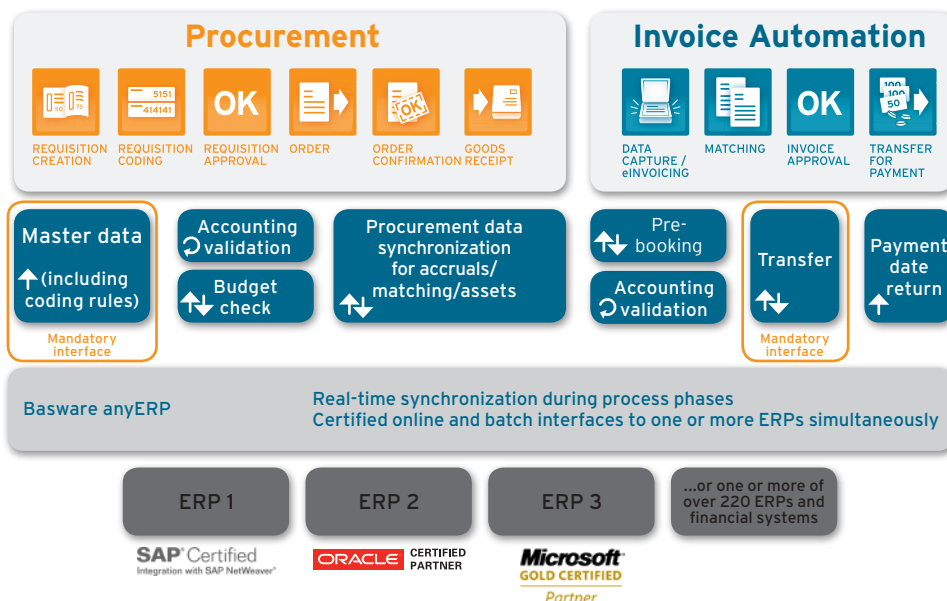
Procurement

50 75
REQUISITION CREATION

5151
414141
REQUISITION CODING

OK
REQUISITION APPROVAL

ORDER

OK
ORDER CONFIRMATION

GOODS RECEIPT

Invoice Automation

DATA CAPTURE / eINVOICING

MATCHING

OK
INVOICE APPROVAL

100
100
50
TRANSFER FOR PAYMENT

Master data (including coding rules)

Mandatory interface

Accounting validation

Budget check

Procurement data synchronization for accruals/ matching/assets

Pre-booking

Accounting validation

Transfer

Mandatory interface

Payment date return

Basware anyERP

Real-time synchronization during process phases
Certified online and batch interfaces to one or more ERPs simultaneously

ERP 1

ERP 2

ERP 3

...or one or more of over 220 ERPs and financial systems

SAP Certified
Integration with SAP NetWeaver

ORACLE CERTIFIED PARTNER

Microsoft
GOLD CERTIFIED
Partner